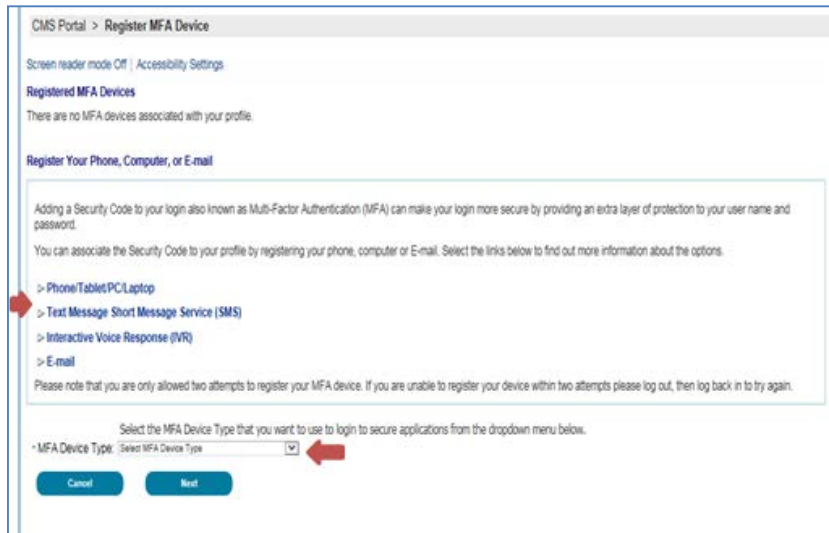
CMS Portal > Register MFA Device

Screen reader mode Off | Accessibility Settings

Registered MFA Devices

There are no MFA devices associated with your profile.

Register Your Phone, Computer, or E-mail

Adding a Security Code to your login also known as Multi-Factor Authentication (MFA) can make your login more secure by providing an extra layer of protection to your user name and password.

You can associate the Security Code to your profile by registering your phone, computer or E-mail. Select the links below to find out more information about the options.

> Phone/Tablet/PC/Laptop

> Text Message Short Message Service (SMS)

> Interactive Voice Response (IVR)

> E-mail

Please note that you are only allowed two attempts to register your MFA device. If you are unable to register your device within two attempts please log out, then log back in to try again.

Select the MFA Device Type that you want to use to login to secure applications from the dropdown menu below.

* MFA Device Type: Select MFA Device Type

Cancel

Next